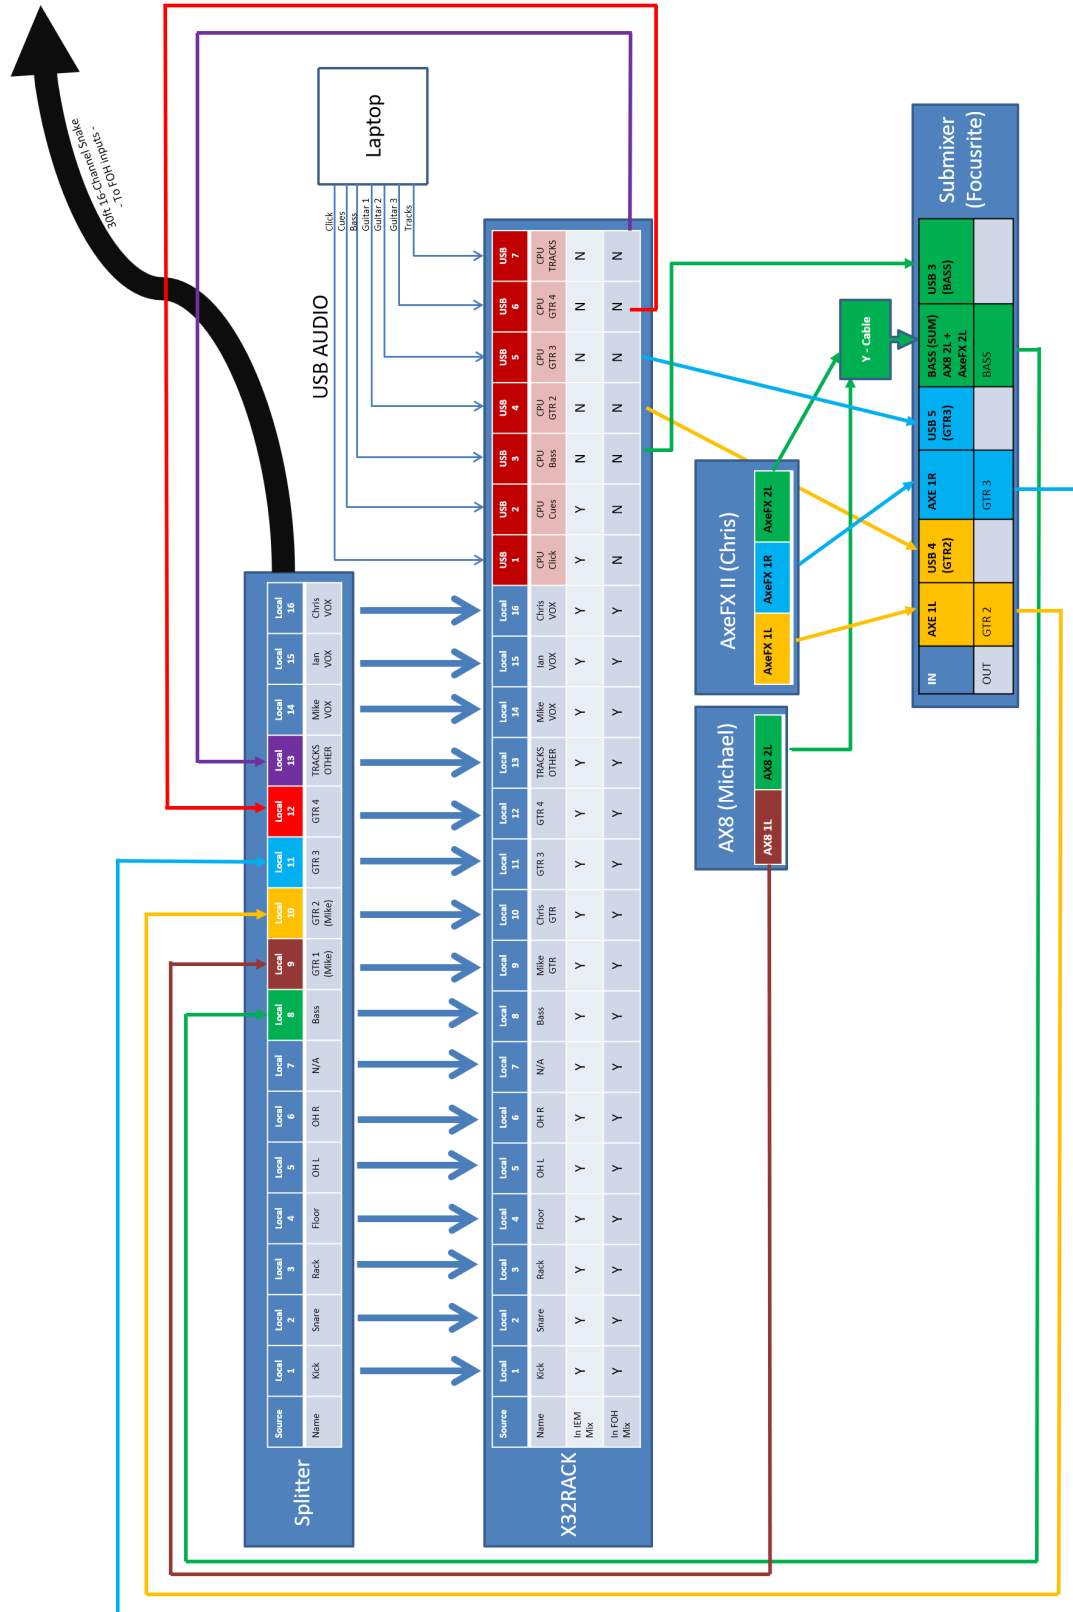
30ft 16-Channel Snake - To FOH Inputs

Laptop

Click
Cues
Bass
Guitar 1
Guitar 2
Guitar 3
Tracks

USB AUDIO

Splitter

| Source | Name |
|---|---|
| Local 1 | Kick |
| Local 2 | Snare |
| Local 3 | Rack |
| Local 4 | Floor |
| Local 5 | OH L |
| Local 6 | OH R |
| Local 7 | N/A |
| Local 8 | Bass |
| Local 9 | GTR 1 (Mike) |
| Local 10 | GTR 2 (Mike) |
| Local 11 | GTR 3 |
| Local 12 | GTR 4 |
| Local 13 | TRACKS OTHER |
| Local 14 | Mike VOX |
| Local 15 | Ian VOX |
| Local 16 | Chris VOX |

X32RACK

| Source | Name | In IEM Mix | In FOH Mix |
|---|---|---|---|
| Local 1 | Kick | Y | Y |
| Local 2 | Snare | Y | Y |
| Local 3 | Rack | Y | Y |
| Local 4 | Floor | Y | Y |
| Local 5 | OH L | Y | Y |
| Local 6 | OH R | Y | Y |
| Local 7 | N/A | Y | Y |
| Local 8 | Bass | Y | Y |
| Local 9 | Mike GTR | Y | Y |
| Local 10 | Chris GTR | Y | Y |
| Local 11 | GTR 3 | Y | Y |
| Local 12 | GTR 4 | Y | Y |
| Local 13 | TRACKS OTHER | Y | Y |
| Local 14 | Mike VOX | Y | Y |
| Local 15 | Ian VOX | Y | Y |
| Local 16 | Chris VOX | Y | Y |
| USB 1 | CPU Click | Y | N |
| USB 2 | CPU Cues | Y | N |
| USB 3 | CPU Bass | N | N |
| USB 4 | CPU GTR 2 | N | N |
| USB 5 | CPU GTR 3 | N | N |
| USB 6 | CPU GTR 4 | N | N |
| USB 7 | CPU TRACKS | N | N |

AxeFX II (Chris)
AxeFX 1L
AxeFX 1R
AxeFX 2L

AX8 (Michael)
AX8 1L
AX8 2L

Y - Cable

Submixer (Focusrite)

| IN | OUT |
|---|---|
| AXE 1L | GTR 2 |
| USB 4 (GTR2) | |
| AXE 1R | GTR 3 |
| USB 5 (GTR3) | |
| BASS (SUM) AX8 2L + AxeFX 2L | BASS |
| USB 3 (BASS) | |